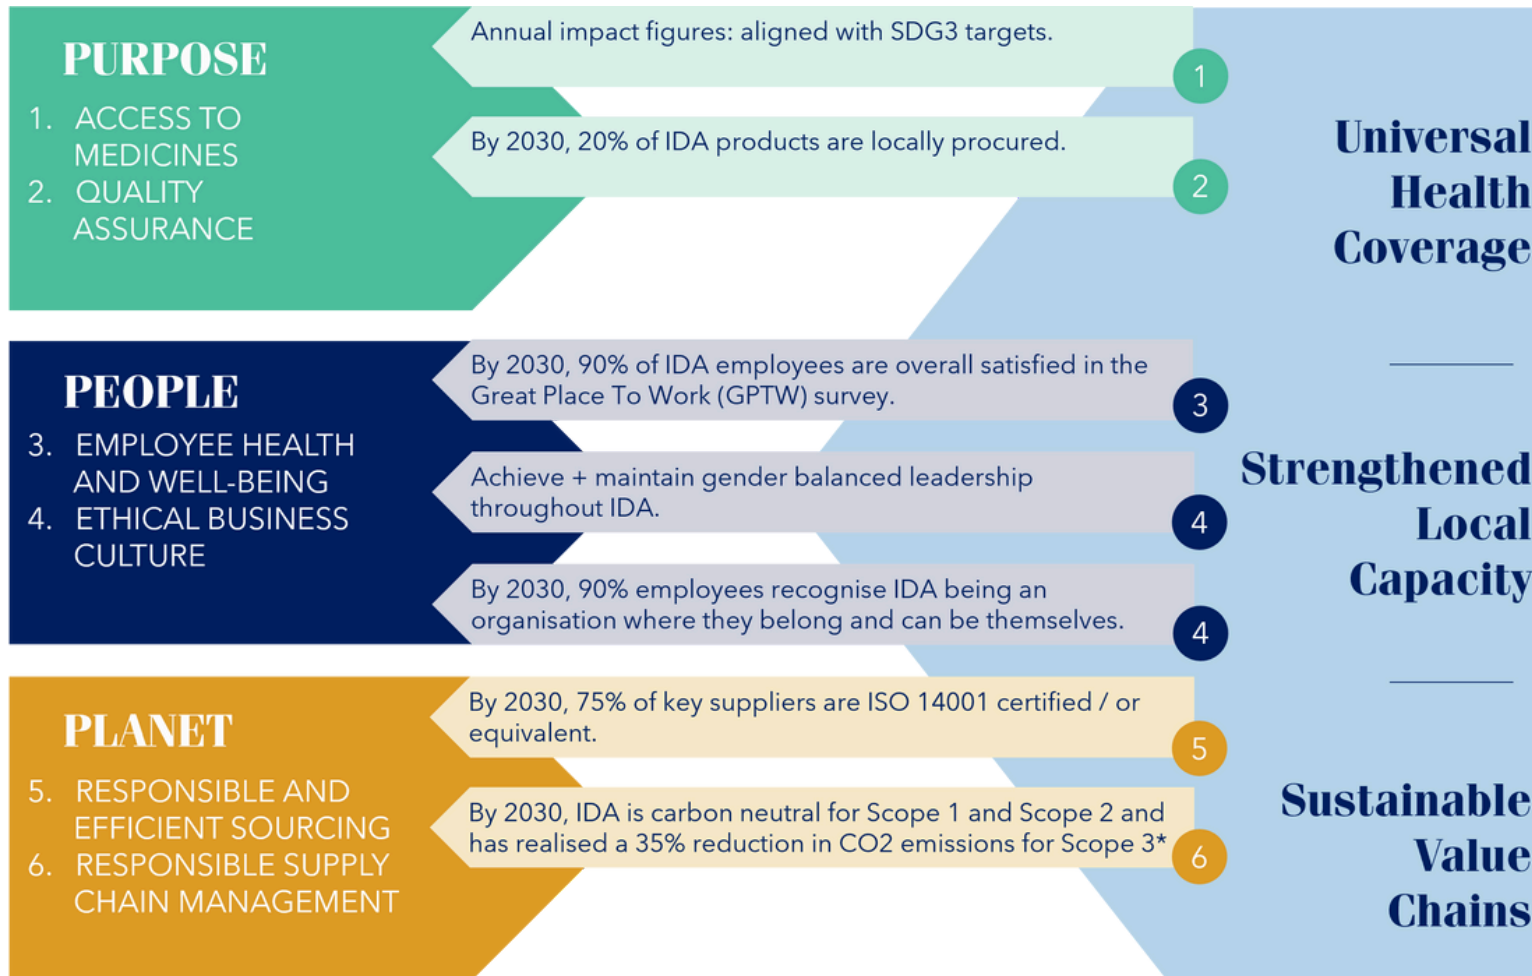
PURPOSE

1. ACCESS TO MEDICINES
2. QUALITY ASSURANCE

Annual impact figures: aligned with SDG3 targets.

1

By 2030, 20% of IDA products are locally procured.

2

Universal Health Coverage

PEOPLE

3. EMPLOYEE HEALTH AND WELL-BEING
4. ETHICAL BUSINESS CULTURE

By 2030, 90% of IDA employees are overall satisfied in the Great Place To Work (GPTW) survey.

3

Achieve + maintain gender balanced leadership throughout IDA.

4

By 2030, 90% employees recognise IDA being an organisation where they belong and can be themselves.

4

Strengthened Local Capacity

PLANET

5. RESPONSIBLE AND EFFICIENT SOURCING
6. RESPONSIBLE SUPPLY CHAIN MANAGEMENT

By 2030, 75% of key suppliers are ISO 14001 certified / or equivalent.

5

By 2030, IDA is carbon neutral for Scope 1 and Scope 2 and has realised a 35% reduction in CO2 emissions for Scope 3*

6

Sustainable Value Chains